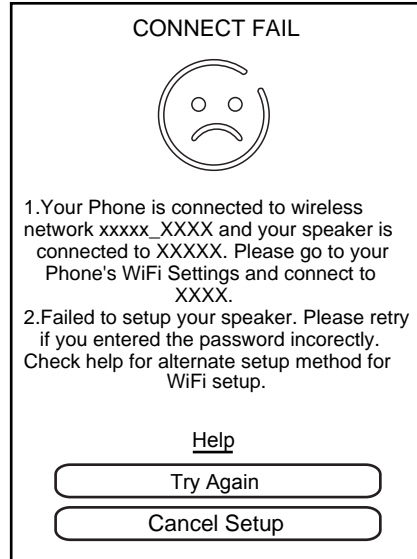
CONNECT FAIL

1.Your Phone is connected to wireless network xxxxx_XXXX and your speaker is connected to XXXXX. Please go to your Phone's WiFi Settings and connect to XXXX.
2.Failed to setup your speaker. Please retry if you entered the password incorectly. Check help for alternate setup method for WiFi setup.

Help

Try Again

Cancel Setup